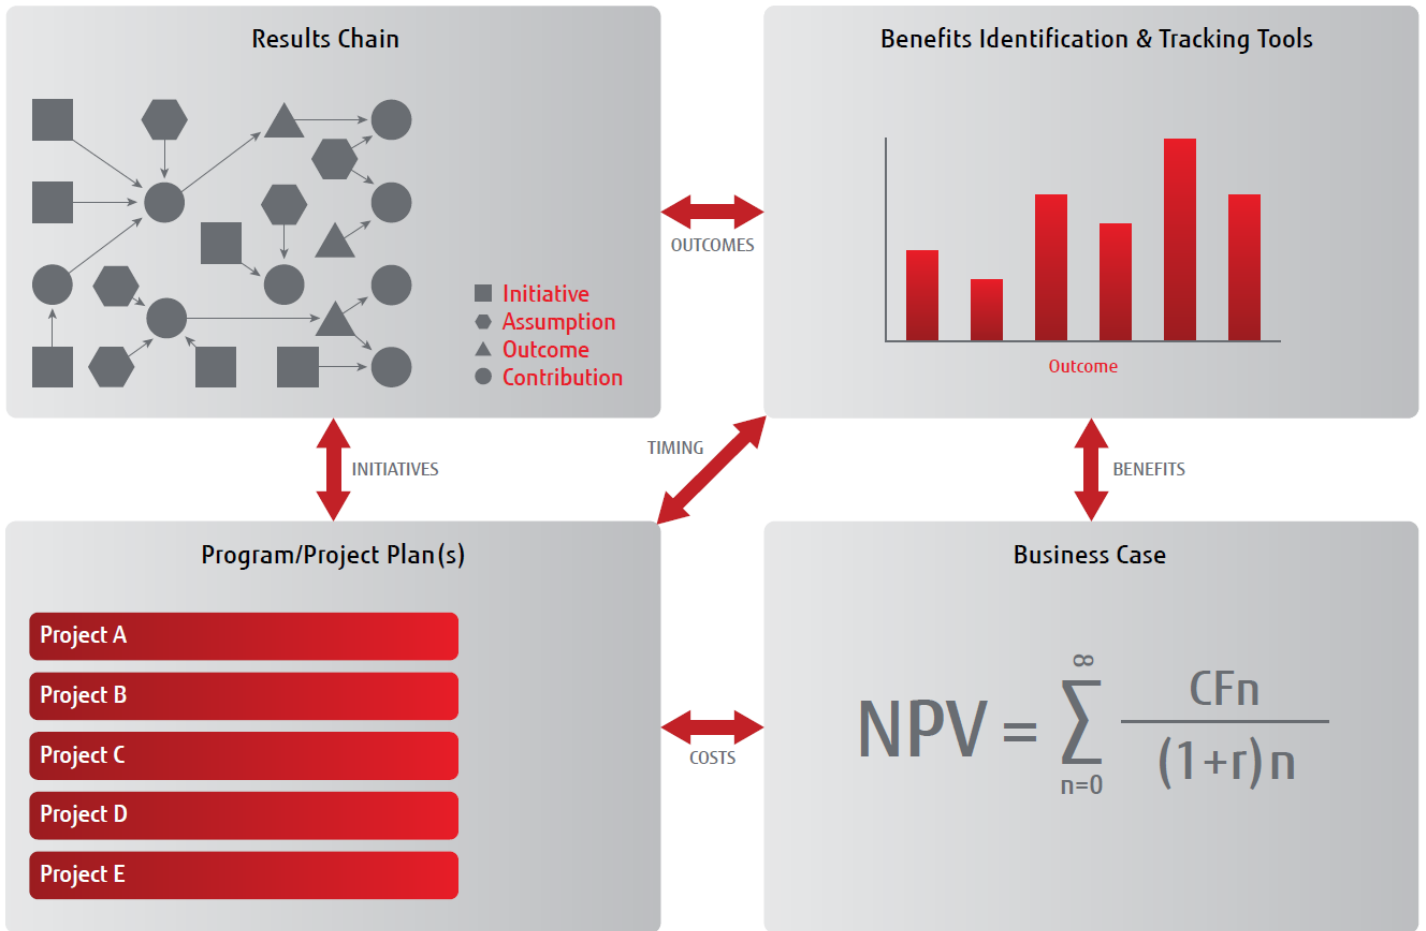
Results Chain

Initiative
Assumption
Outcome
Contribution

OUTCOMES

Benefits Identification & Tracking Tools

Outcome

INITIATIVES

TIMING

BENEFITS

Program/Project Plan(s)

Project A
Project B
Project C
Project D
Project E

COSTS

Business Case

$NPV = \sum_{n=0}^{\infty} \frac{CFn}{(1+r)n}$